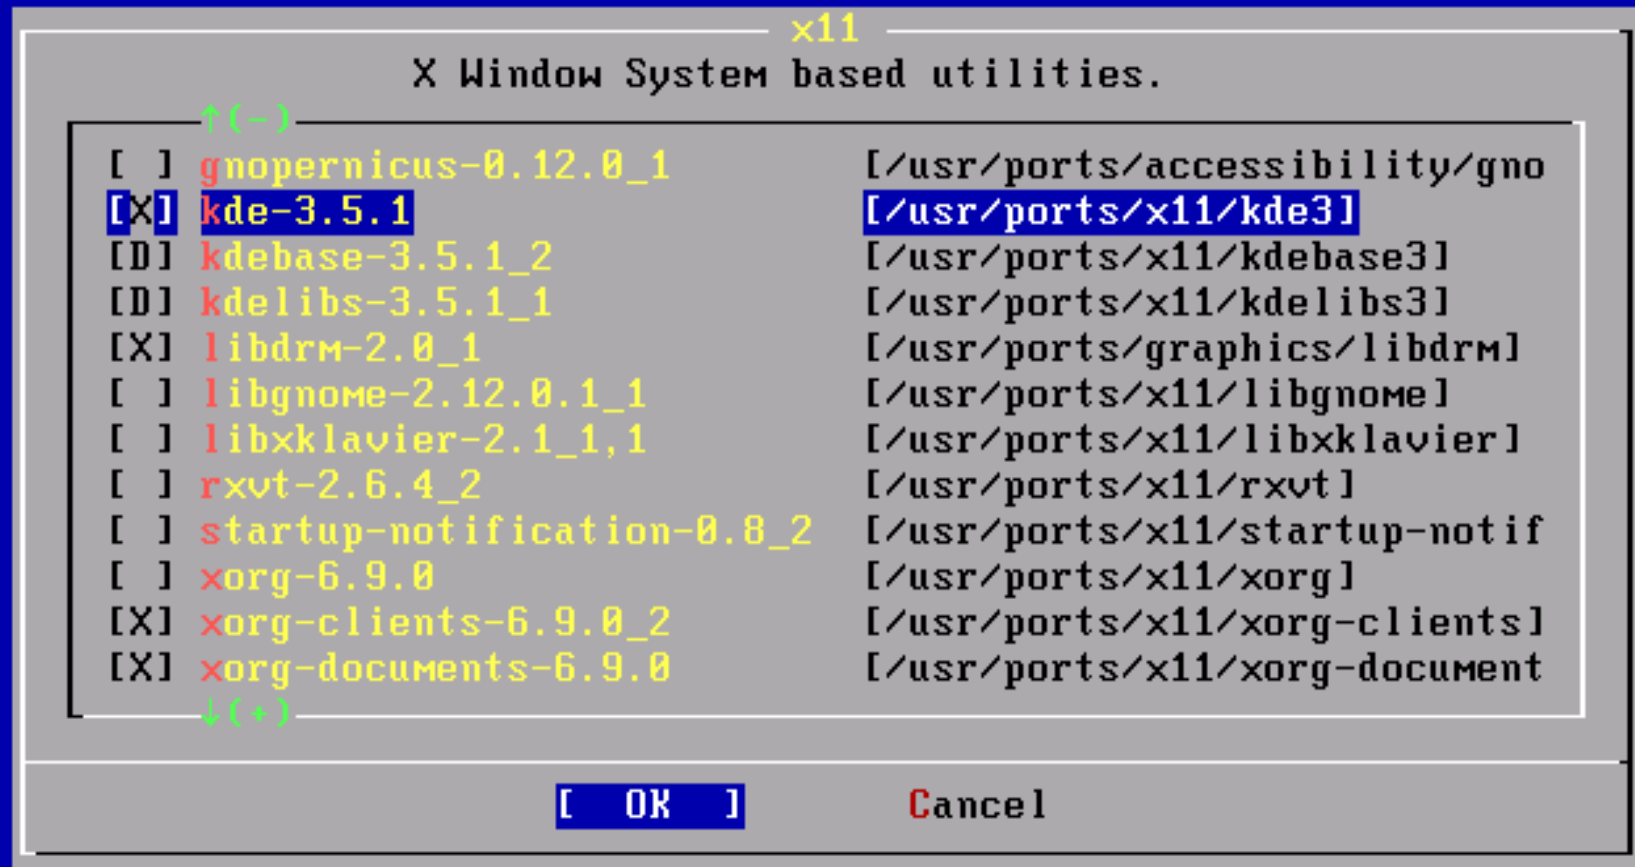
x11

X Window System based utilities.

↑(-)

[ ] gnopernicus-0.12.0_1 [/usr/ports/accessibility/gno
[X] kde-3.5.1 [/usr/ports/x11/kde3]
[D] kdebase-3.5.1_2 [/usr/ports/x11/kdebase3]
[D] kdelibs-3.5.1_1 [/usr/ports/x11/kdelibs3]
[X] libdrm-2.0_1 [/usr/ports/graphics/libdrm]
[ ] libgnome-2.12.0.1_1 [/usr/ports/x11/libgnome]
[ ] libxklavier-2.1_1,1 [/usr/ports/x11/libxklavier]
[ ] rxvt-2.6.4_2 [/usr/ports/x11/rxvt]
[ ] startup-notification-0.8_2 [/usr/ports/x11/startup-notif
[ ] xorg-6.9.0 [/usr/ports/x11/xorg]
[X] xorg-clients-6.9.0_2 [/usr/ports/x11/xorg-clients]
[X] xorg-documents-6.9.0 [/usr/ports/x11/xorg-document

↓(+)

[ OK ] Cancel